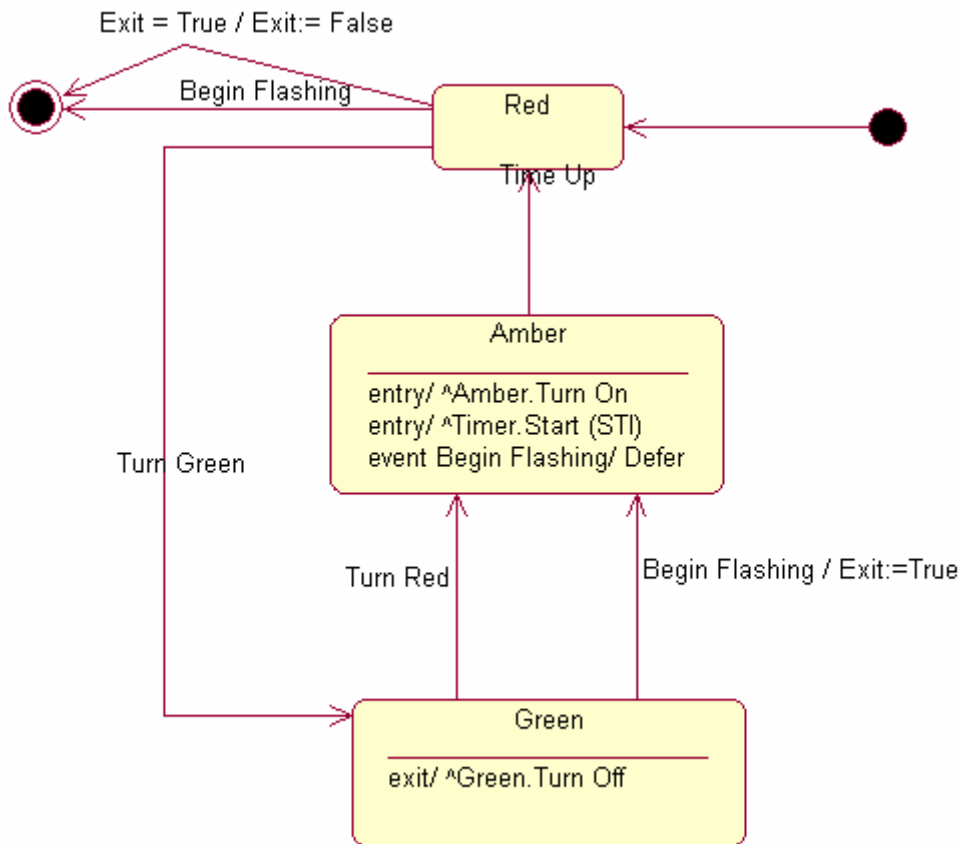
Exit = True / Exit:= False

Begin Flashing

Red

Time Up

Amber

entry/ ^Amber.Turn On
entry/ ^Timer.Start (STI)
event Begin Flashing/ Defer

Turn Green

Turn Red

Begin Flashing / Exit:=True

Green

exit/ ^Green.Turn Off